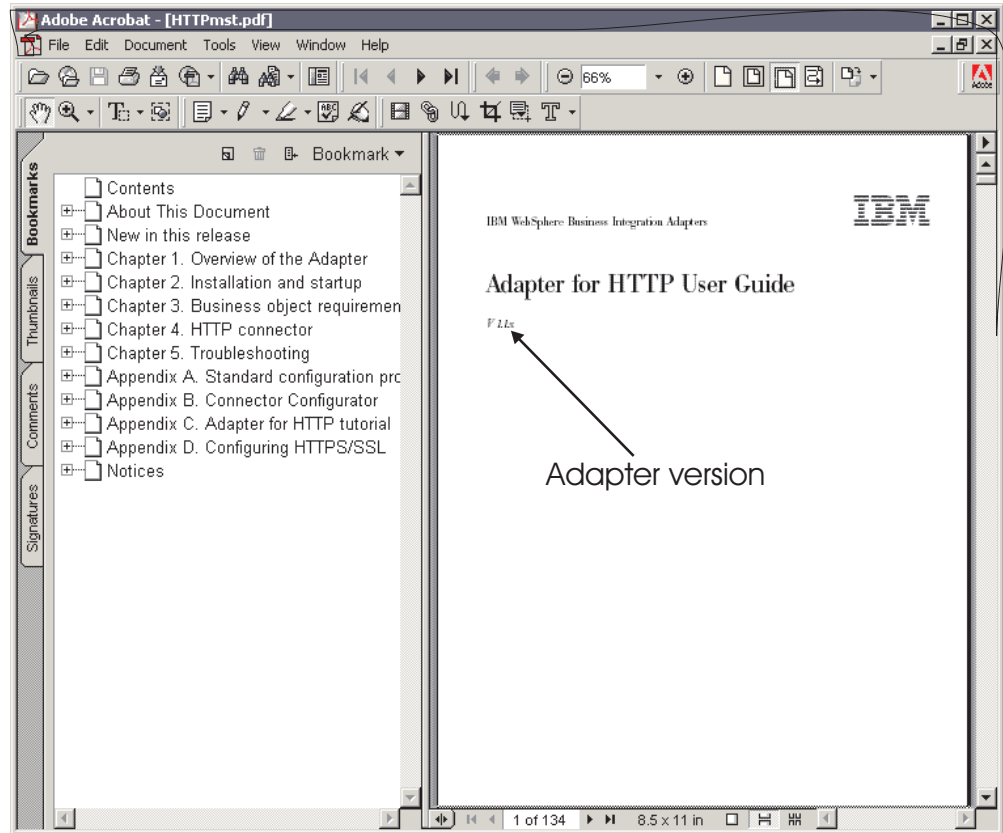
Adobe Acrobat - [HTTPmst.pdf]

File Edit Document Tools View Window Help

66%

Bookmarks Thumbnails Comments Signatures

Bookmark

Contents
About This Document
New in this release
Chapter 1. Overview of the Adapter
Chapter 2. Installation and startup
Chapter 3. Business object requiremen
Chapter 4. HTTP connector
Chapter 5. Troubleshooting
Appendix A. Standard configuration prc
Appendix B. Connector Configurator
Appendix C. Adapter for HTTP tutorial
Appendix D. Configuring HTTPS/SSL
Notices

IBM WebSphere Business Integration Adapters

IBM

Adapter for HTTP User Guide

V 1.1.x

Adapter version

1 of 134

8.5 x 11 in